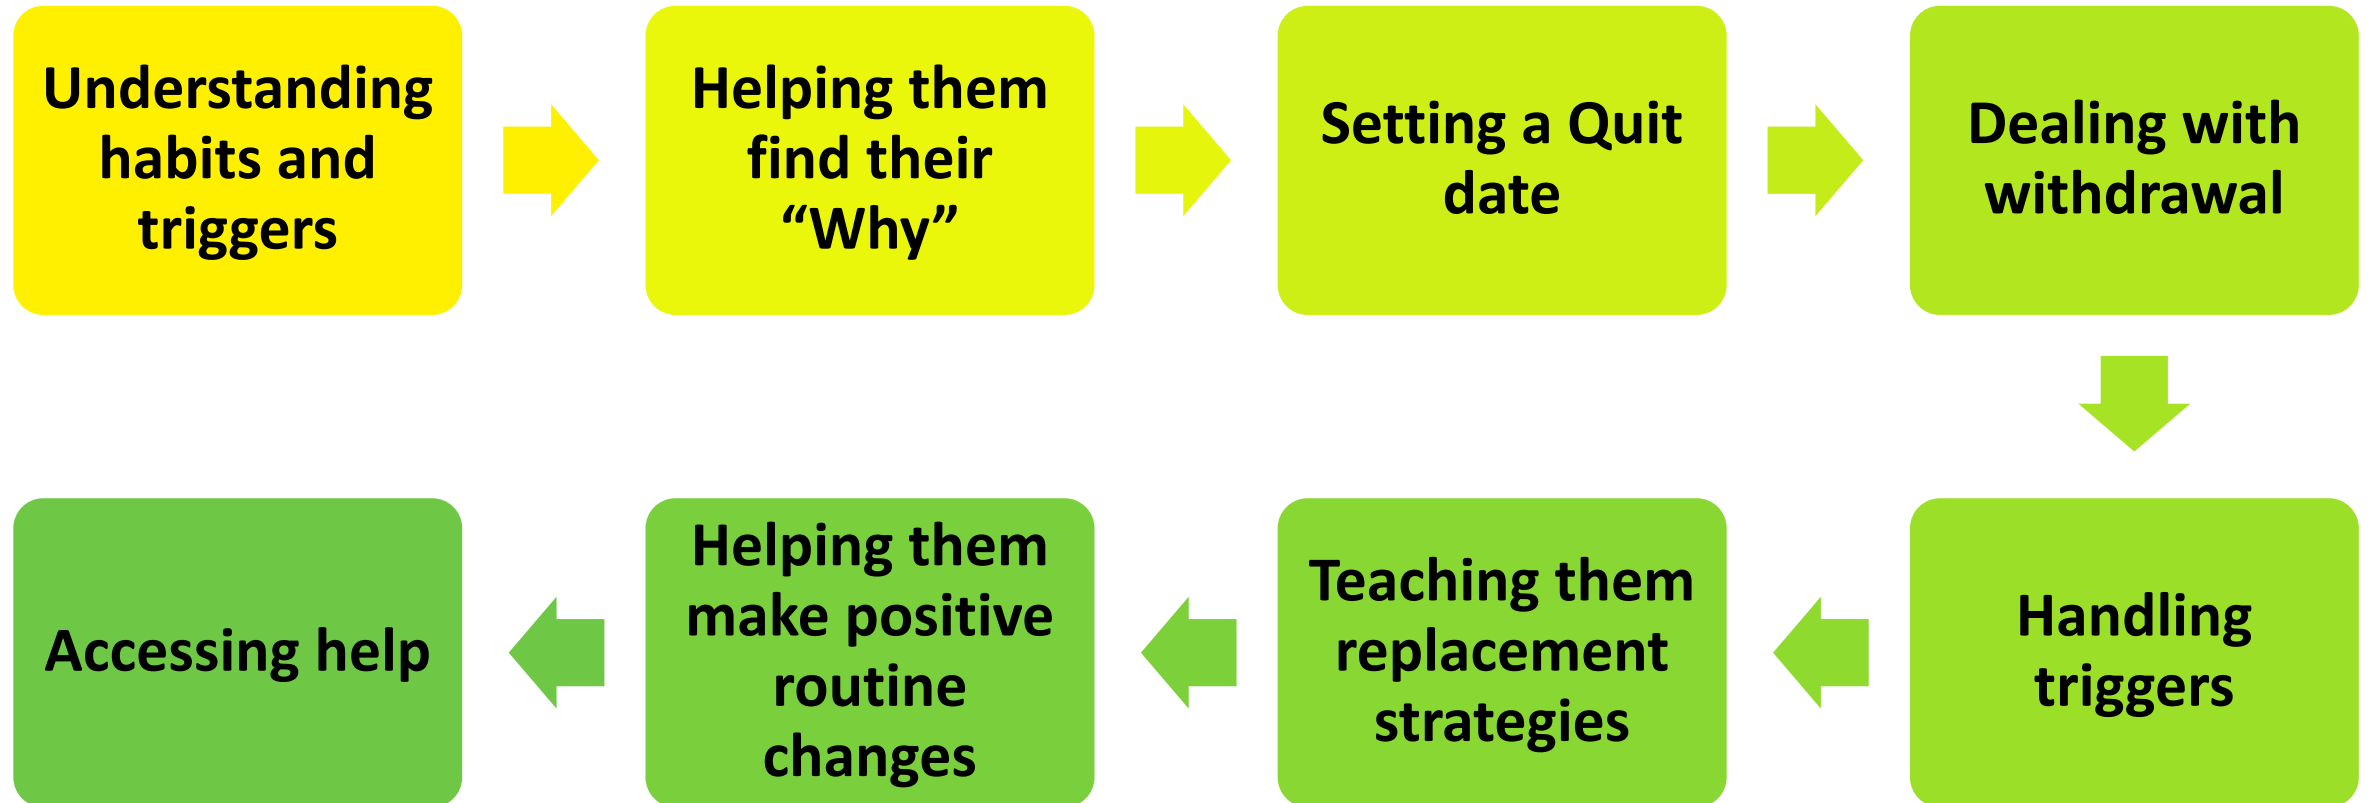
Understanding habits and triggers

Helping them find their “Why”

Setting a Quit date

Dealing with withdrawal

Handling triggers

Teaching them replacement strategies

Helping them make positive routine changes

Accessing help